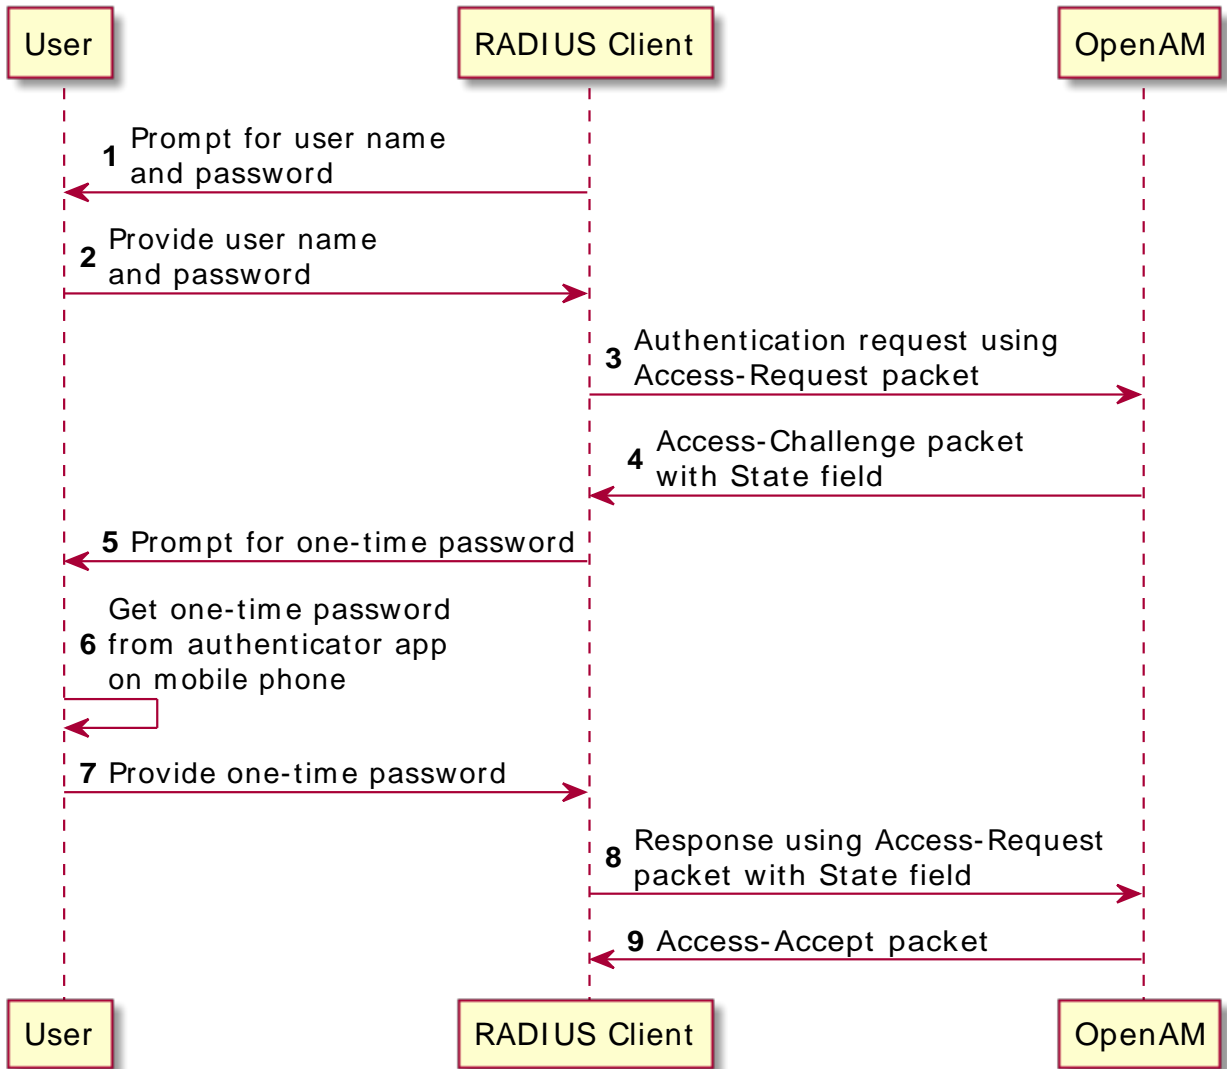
User

RADIUS Client

OpenAM

1 Prompt for user name and password

2 Provide user name and password

3 Authentication request using Access-Request packet

4 Access-Challenge packet with State field

5 Prompt for one-time password

6 Get one-time password from authenticator app on mobile phone

7 Provide one-time password

8 Response using Access-Request packet with State field

9 Access-Accept packet

User

RADIUS Client

OpenAM